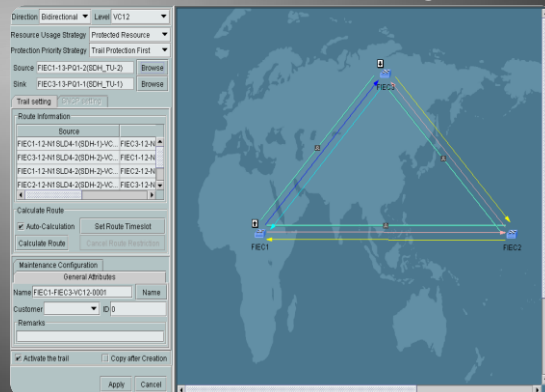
Direction Bidirectional ▼ Level VC12 ▼

Resource Usage Strategy Protected Resource ▼

Protection Priority Strategy Trail Protection First ▼

Source FIEC1-13-PQ1-2(SDH_TU-2) Browse

Sink FIEC3-13-PQ1-1(SDH_TU-1) Browse

Trail setting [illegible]

Route Information

| Source | |
|---|---|
| FIEC1-12-N1SLD4-1(SDH-1)-VC... | FIEC3-12-N... |
| FIEC3-12-N1SLD4-2(SDH-2)-VC... | FIEC1-12-N... |
| FIEC1-12-N1SLD4-2(SDH-2)-VC... | FIEC2-12-N... |
| FIEC2-12-N1SLD4-2(SDH-2)-VC... | FIEC3-12-N... |

Calculate Route

✔ Auto-Calculation Set Route Timeslot

Calculate Route Cancel Route Restriction

Maintenance Configuration

General Attributes

Name FIEC1-FIEC3-VC12-0001 Name

Customer ▼ ID 0

Remarks

✔ Activate the trail Copy after Creation

Apply Cancel

FIEC3

FIEC1

FIEC2